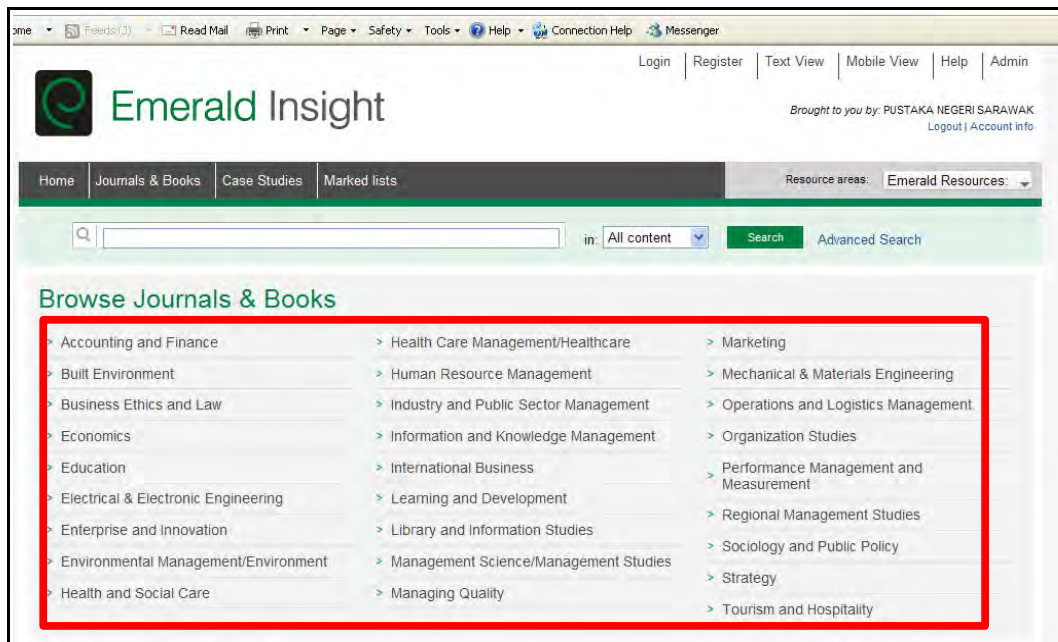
ome ▾ Feeds (3) ▾ Read Mail Print ▾ Page ▾ Safety ▾ Tools ▾ Help ▾ Connection Help Messenger

Login | Register | Text View | Mobile View | Help | Admin

Emerald Insight

Brought to you by: PUSTAKA NEGERI SARAWAK
Logout | Account info

Home | Journals & Books | Case Studies | Marked lists

Resource areas: Emerald Resources:

in: All content Search Advanced Search

Browse Journals & Books

> Accounting and Finance
> Built Environment
> Business Ethics and Law
> Economics
> Education
> Electrical & Electronic Engineering
> Enterprise and Innovation
> Environmental Management/Environment
> Health and Social Care

> Health Care Management/Healthcare
> Human Resource Management
> Industry and Public Sector Management
> Information and Knowledge Management
> International Business
> Learning and Development
> Library and Information Studies
> Management Science/Management Studies
> Managing Quality

> Marketing
> Mechanical & Materials Engineering
> Operations and Logistics Management
> Organization Studies
> Performance Management and Measurement
> Regional Management Studies
> Sociology and Public Policy
> Strategy
> Tourism and Hospitality